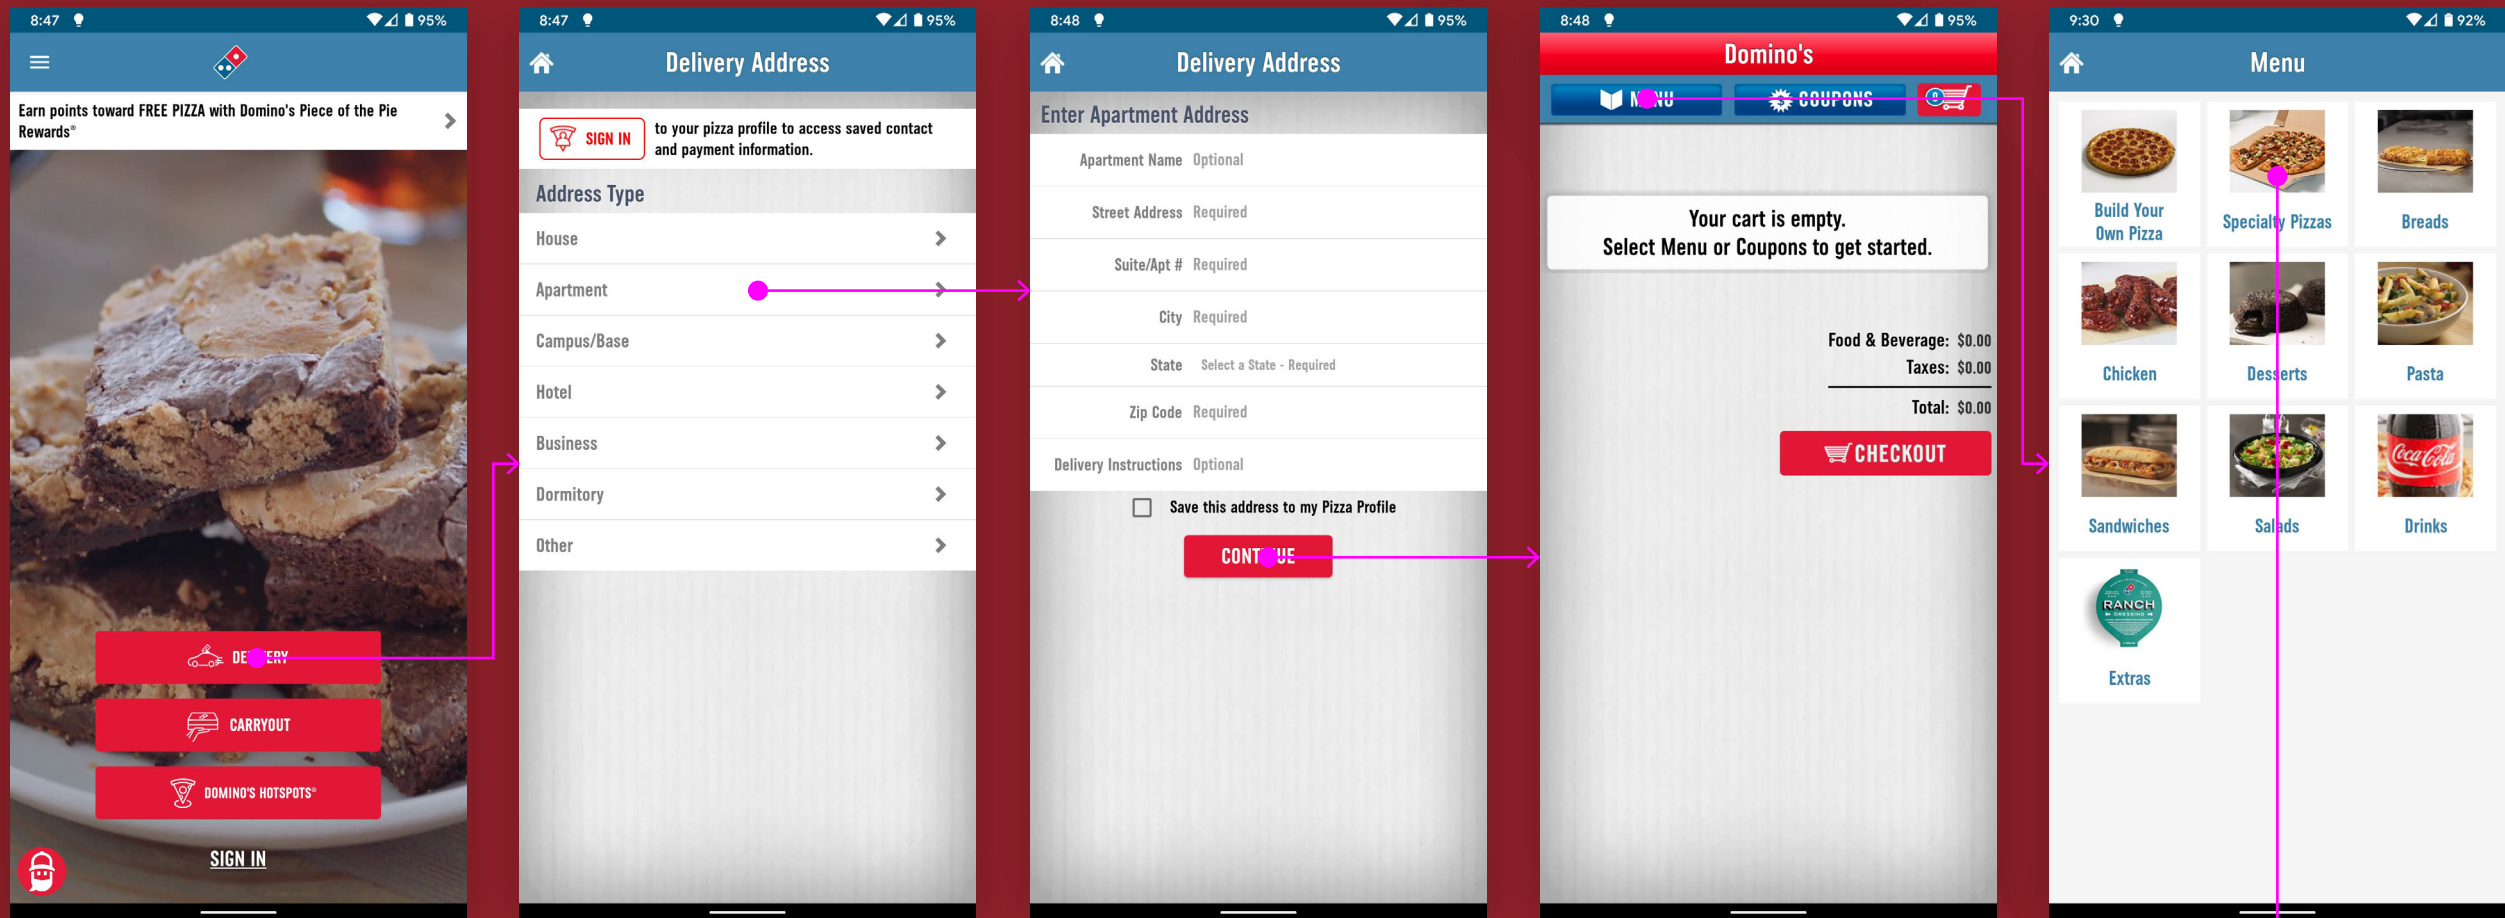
8:47 95%

Earn points toward FREE PIZZA with Domino's Piece of the Pie Rewards®

DE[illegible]ERY

CARRYOUT

DOMINO'S HOTSPOTS®

SIGN IN

8:47 95%

Delivery Address

SIGN IN to your pizza profile to access saved contact and payment information.

Address Type

House

Apartment

Campus/Base

Hotel

Business

Dormitory

Other

8:48 95%

Delivery Address

Enter Apartment Address

Apartment Name Optional

Street Address Required

Suite/Apt # Required

City Required

State Select a State - Required

Zip Code Required

Delivery Instructions Optional

Save this address to my Pizza Profile

CONT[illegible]UE

8:48 95%

Domino's

M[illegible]NU

COUPONS

0

Your cart is empty.
Select Menu or Coupons to get started.

Food & Beverage: $0.00
Taxes: $0.00
Total: $0.00

CHECKOUT

9:30 92%

Menu

Build Your Own Pizza

Specialty Pizzas

Breads

Chicken

Desserts

Pasta

Sandwiches

Salads

Drinks

RANCH DRESSING

Extras